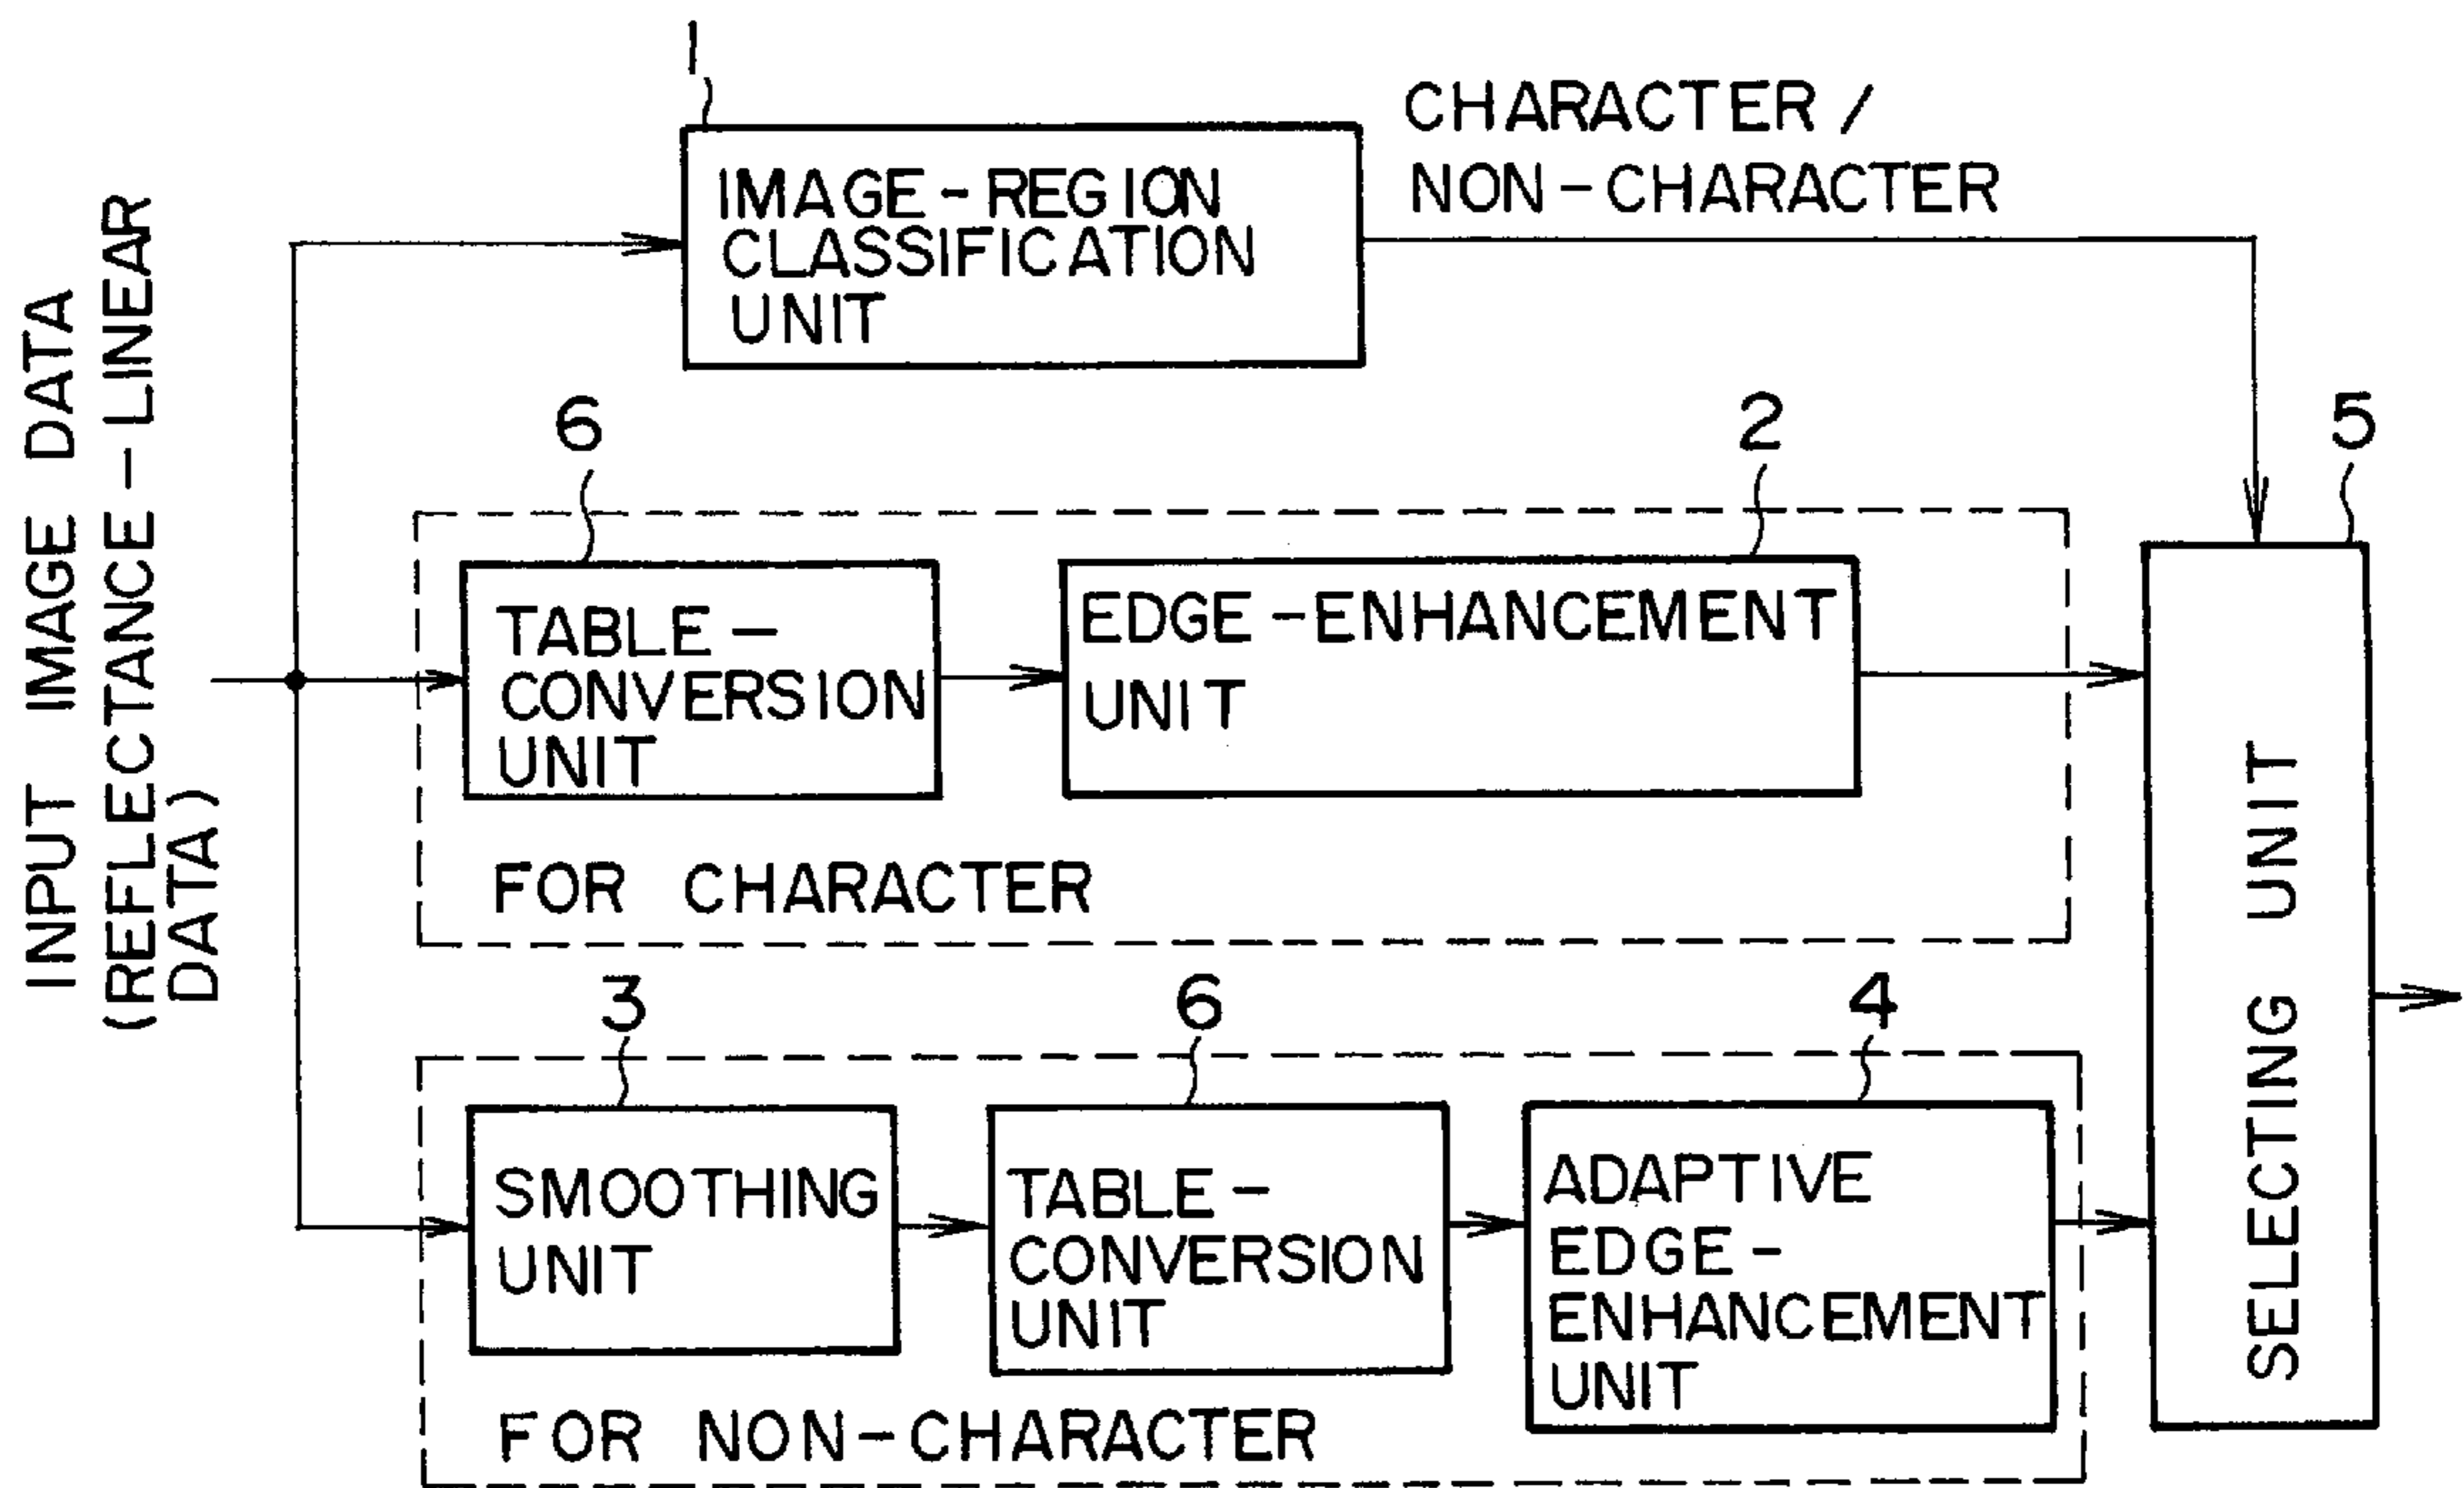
INPUT IMAGE DATA (REFLECTANCE - LINEAR DATA)

1

IMAGE - REGION CLASSIFICATION UNIT

CHARACTER / NON - CHARACTER

6

2

5

TABLE - CONVERSION UNIT

EDGE - ENHANCEMENT UNIT

FOR CHARACTER

3

6

4

SMOOTHING UNIT

TABLE - CONVERSION UNIT

ADAPTIVE EDGE - ENHANCEMENT UNIT

FOR NON - CHARACTER

SELECTING UNIT